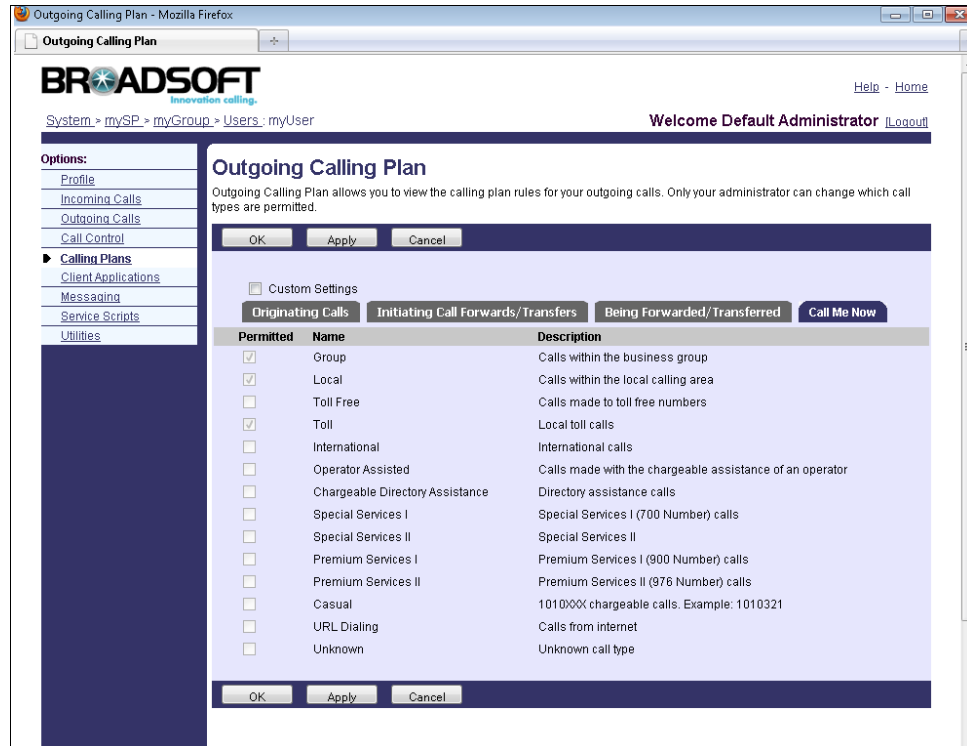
Outgoing Calling Plan - Mozilla Firefox

Outgoing Calling Plan

BROADSOFT
Innovation calling.

Help - Home

System > mySP > myGroup > Users : myUser

Welcome Default Administrator [Logout]

Options:
Profile
Incoming Calls
Outgoing Calls
Call Control
Calling Plans
Client Applications
Messaging
Service Scripts
Utilities

Outgoing Calling Plan

Outgoing Calling Plan allows you to view the calling plan rules for your outgoing calls. Only your administrator can change which call types are permitted.

OK Apply Cancel

Custom Settings

Originating Calls | Initiating Call Forwards/Transfers | Being Forwarded/Transferred | Call Me Now

| Permitted | Name | Description |
|---|---|---|
| ✓ | Group | Calls within the business group |
| ✓ | Local | Calls within the local calling area |
|  | Toll Free | Calls made to toll free numbers |
| ✓ | Toll | Local toll calls |
|  | International | International calls |
|  | Operator Assisted | Calls made with the chargeable assistance of an operator |
|  | Chargeable Directory Assistance | Directory assistance calls |
|  | Special Services I | Special Services I (700 Number) calls |
|  | Special Services II | Special Services II |
|  | Premium Services I | Premium Services I (900 Number) calls |
|  | Premium Services II | Premium Services II (976 Number) calls |
|  | Casual | 1010XXX chargeable calls. Example: 1010321 |
|  | URL Dialing | Calls from internet |
|  | Unknown | Unknown call type |

OK Apply Cancel